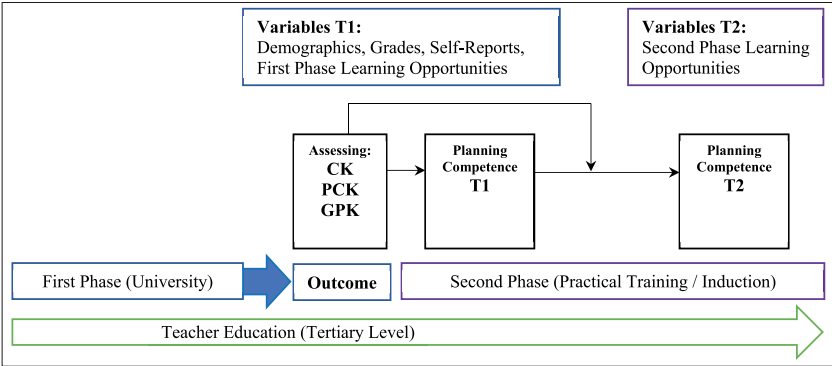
Variables T1:
Demographics, Grades, Self-Reports, First Phase Learning Opportunities

Variables T2:
Second Phase Learning Opportunities

Assessing:
CK
PCK
GPK

Planning Competence
T1

Planning Competence
T2

First Phase (University)

Outcome

Second Phase (Practical Training / Induction)

Teacher Education (Tertiary Level)